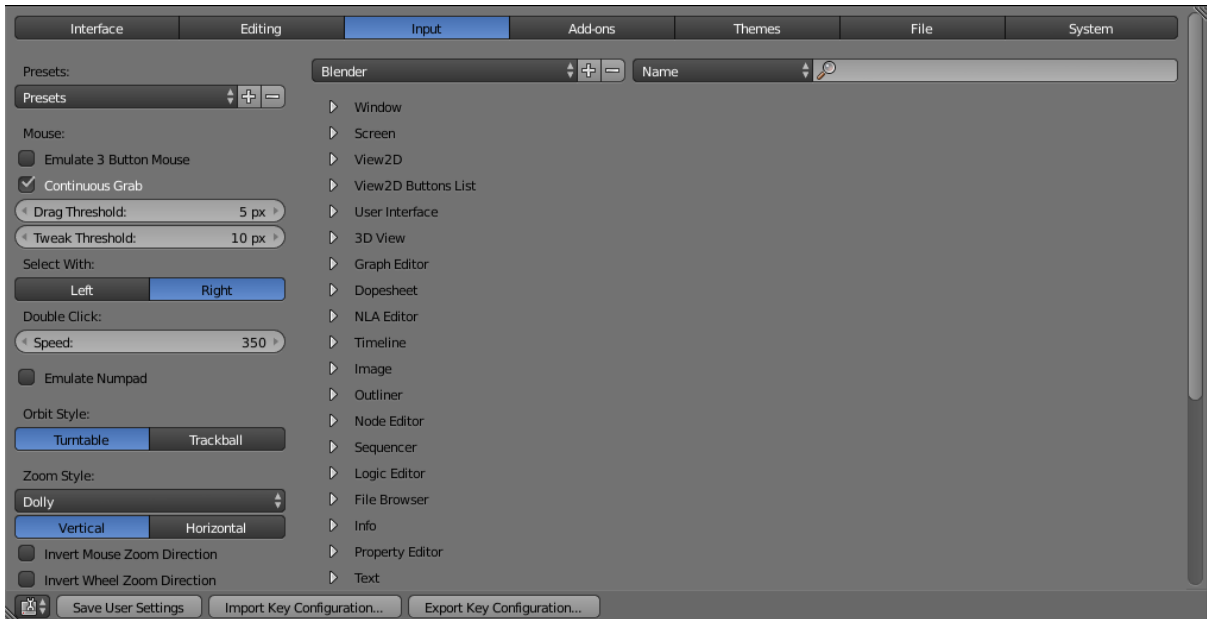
Interface | Editing | Input | Add-ons | Themes | File | System

Presets:
Presets

Mouse:
Emulate 3 Button Mouse
Continuous Grab
Drag Threshold: 5 px
Tweak Threshold: 10 px
Select With:
Left | Right
Double Click:
Speed: 350
Emulate Numpad
Orbit Style:
Turntable | Trackball
Zoom Style:
Dolly
Vertical | Horizontal
Invert Mouse Zoom Direction
Invert Wheel Zoom Direction

Blender
Name

Window
Screen
View2D
View2D Buttons List
User Interface
3D View
Graph Editor
Dopesheet
NLA Editor
Timeline
Image
Outliner
Node Editor
Sequencer
Logic Editor
File Browser
Info
Property Editor
Text

Save User Settings | Import Key Configuration... | Export Key Configuration...